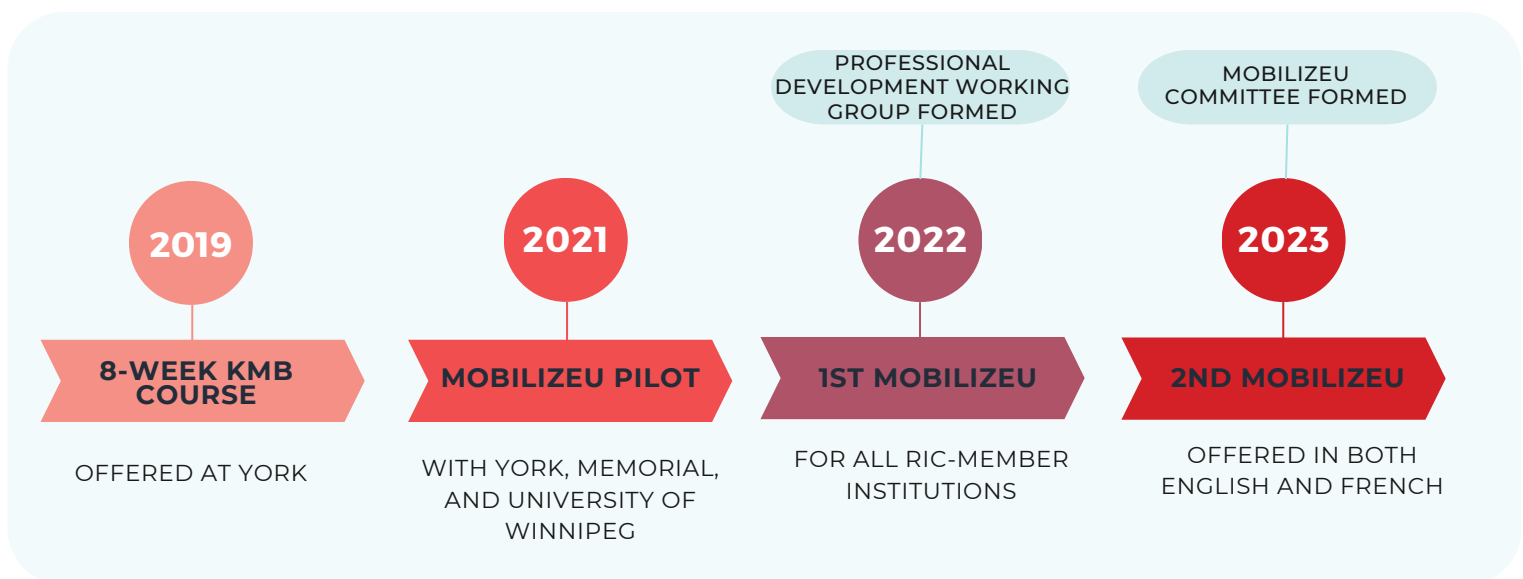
2019

8-WEEK KMB COURSE

OFFERED AT YORK

2021

MOBILIZEU PILOT

WITH YORK, MEMORIAL, AND UNIVERSITY OF WINNIPEG

PROFESSIONAL DEVELOPMENT WORKING GROUP FORMED

2022

1ST MOBILIZEU

FOR ALL RIC-MEMBER INSTITUTIONS

MOBILIZEU COMMITTEE FORMED

2023

2ND MOBILIZEU

OFFERED IN BOTH ENGLISH AND FRENCH